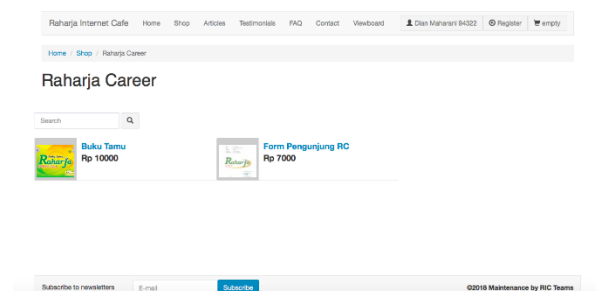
Raharja Internet Cafe Home Shop Articles Testimonials FAQ Contact Viewboard Dian Maharani 94322 Register empty

Home / Shop / Raharja Career

Raharja Career

Search

Raharja

Buku Tamu
Rp 10000

Raharja

Form Pengunjung RC
Rp 7000

Subscribe to newsletters E-mail Subscribe ©2018 Maintenance by RIC Teams